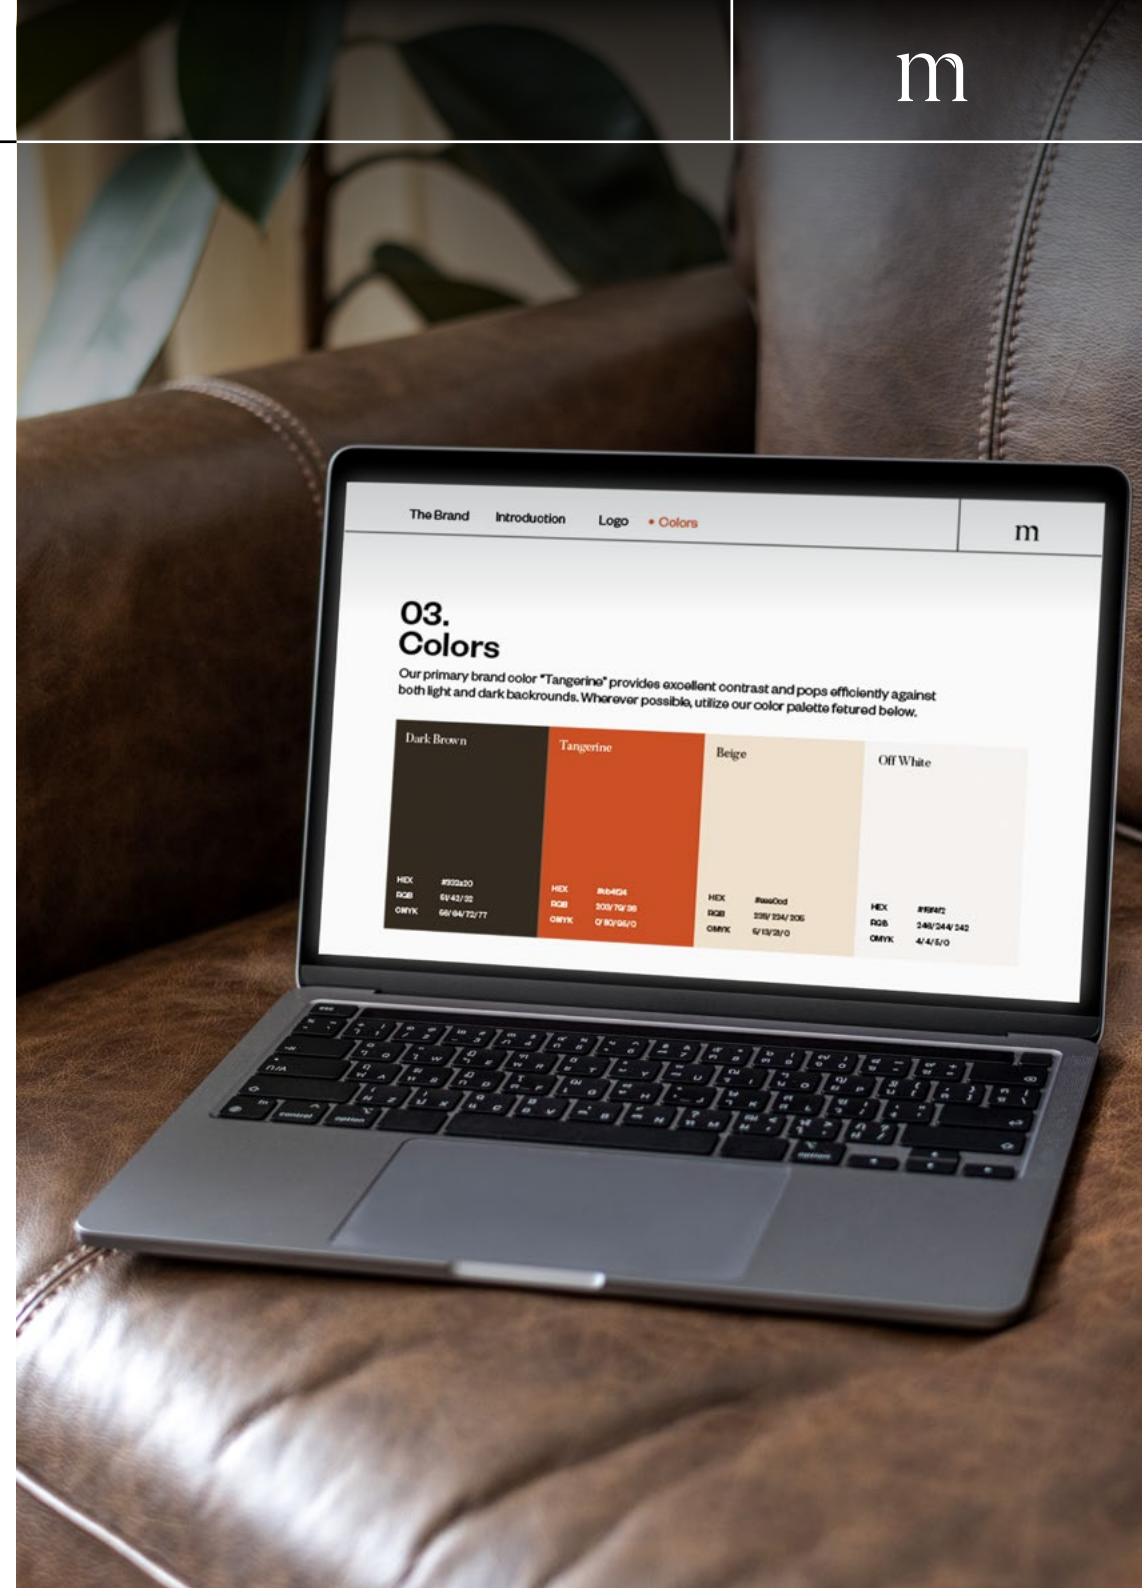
m

The Brand Introduction Logo • Colors

m

03.
Colors

Our primary brand color "Tangerine" provides excellent contrast and pops efficiently against both light and dark backrounds. Wherever possible, utilize our color palette fetured below.

Dark Brown
HEX #332a20
RGB 51/43/32
CMYK 66/64/72/77

Tangerine
HEX #cb4f24
RGB 203/79/36
CMYK 0/80/95/0

Beige
HEX #eee0cd
RGB 238/224/205
CMYK 5/13/21/0

Off White
HEX #f8f4f2
RGB 248/244/242
CMYK 4/4/5/0